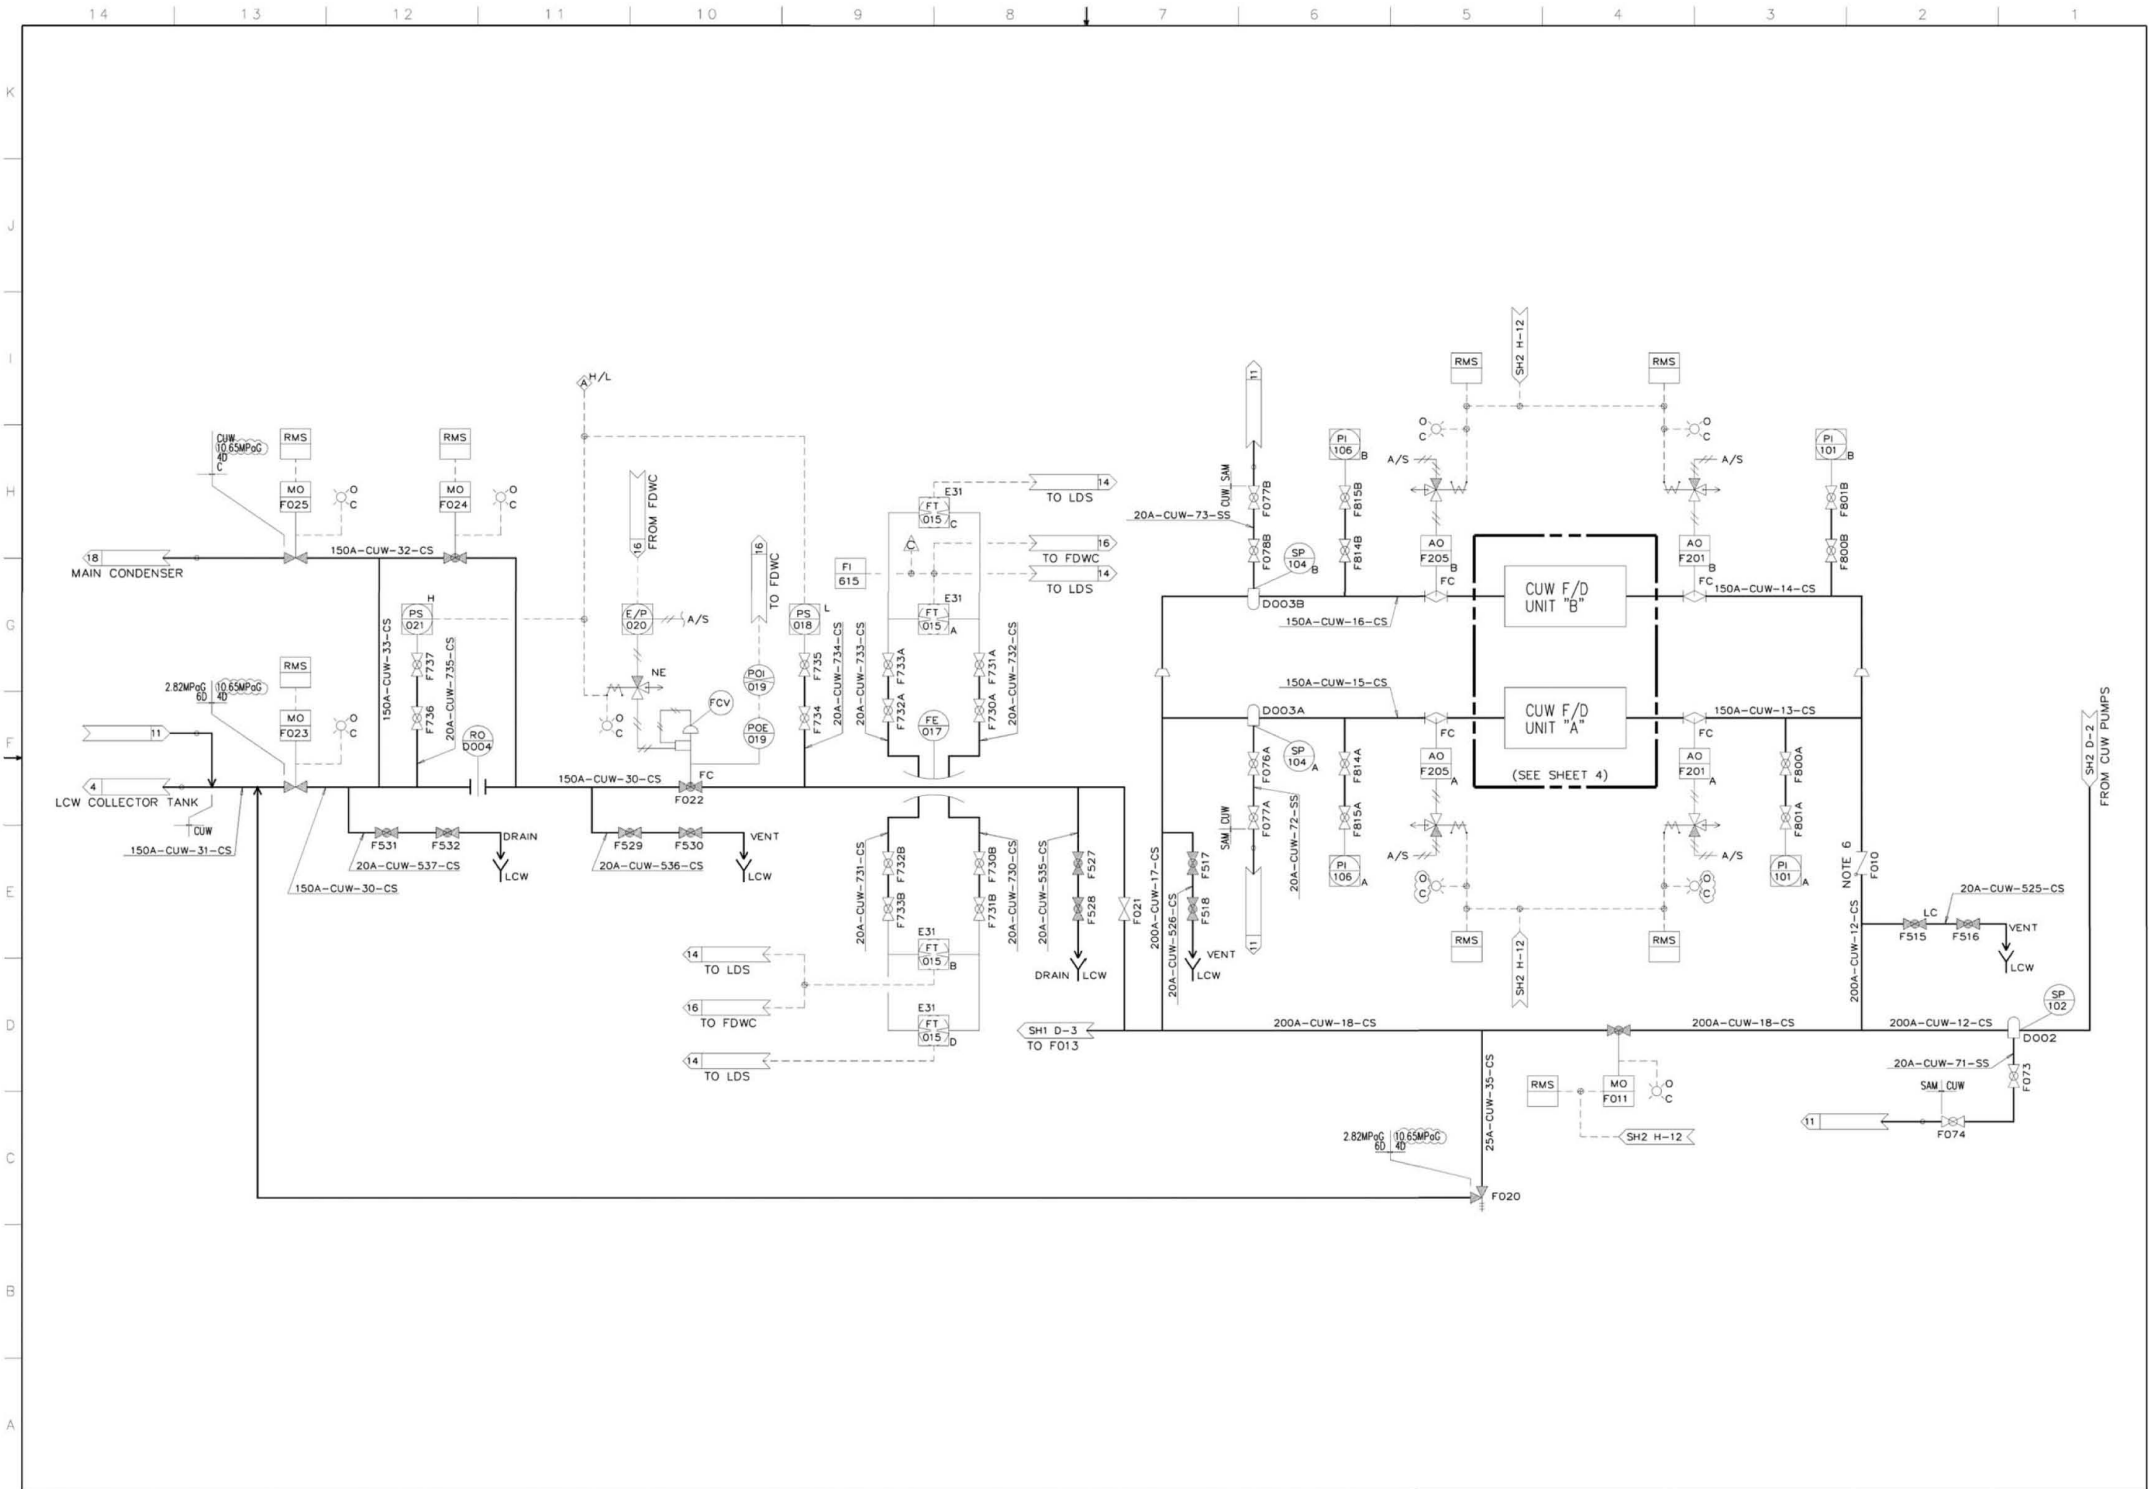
14 13 12 11 10 9 8 7 6 5 4 3 2 1

K J I H G F E D C B A

CUW 10.65MPaG 4D C
RMS
MO F025
O C
RMS
MO F024
O C
H/L
A
FROM FDWC 16
16 TO FDWC
E31
FT 015 C
TO LDS 14
TO FDWC 16
TO LDS 14
FI 615
E31
FT 015 A
18 MAIN CONDENSER
150A-CUW-32-CS
150A-CUW-33-CS
PS 021 H
F737
F736
20A-CUW-735-CS
RO D004
E/P 020
A/S
NE
O C
FCV
POI 019
POE 019
PS 018 L
F735
F734
20A-CUW-734-CS
20A-CUW-733-CS
F733A
F732A
FE 017
F731A
F730A
20A-CUW-732-CS
2.82MPaG 6D 10.65MPaG 4D
RMS
MO F023
O C
11
4 LCW COLLECTOR TANK
CUW
150A-CUW-31-CS
150A-CUW-30-CS
150A-CUW-30-CS
FC
F022
F531 F532 DRAIN LCW
20A-CUW-537-CS
F529 F530 VENT LCW
20A-CUW-536-CS
20A-CUW-731-CS
F732B
F733B
F730B
F731B
20A-CUW-730-CS
E31
FT 015 B
E31
FT 015 D
14 TO LDS
16 TO FDWC
14 TO LDS
20A-CUW-535-CS
F527
F528
DRAIN LCW
F021
SH1 D-3 TO F013
200A-CUW-17-CS
200A-CUW-526-CS
F517
F518
VENT LCW
11
CUW SAM
F077B
F078B
20A-CUW-73-SS
SP 104 B
D003B
150A-CUW-16-CS
PI 106 B
F815B
F814B
RMS
SH2 H-12
RMS
O C
A/S
AO F205 B
FC
CUW F/D UNIT "B"
O C
A/S
AO F201 B
FC
150A-CUW-14-CS
PI 101 B
F801B
F800B
150A-CUW-15-CS
D003A
CUW F/D UNIT "A"
(SEE SHEET 4)
FC
150A-CUW-13-CS
SP 104 A
F076A
SAM CUW
F077A
20A-CUW-72-SS
F814A
F815A
PI 106 A
AO F205 A
A/S
O C
AO F201 A
A/S
O C
F800A
F801A
PI 101 A
RMS
SH2 H-12
RMS
11
NOTE 6
F010
200A-CUW-12-CS
F515 LC F516 VENT LCW
20A-CUW-525-CS
SH2 D-2 FROM CUW PUMPS
SP 102
200A-CUW-18-CS
200A-CUW-18-CS
200A-CUW-12-CS
D002
20A-CUW-71-SS
SAM CUW
F073
11
F074
25A-CUW-35-CS
RMS
MO F011
O C
SH2 H-12
2.82MPaG 6D 10.65MPaG 4D
F020